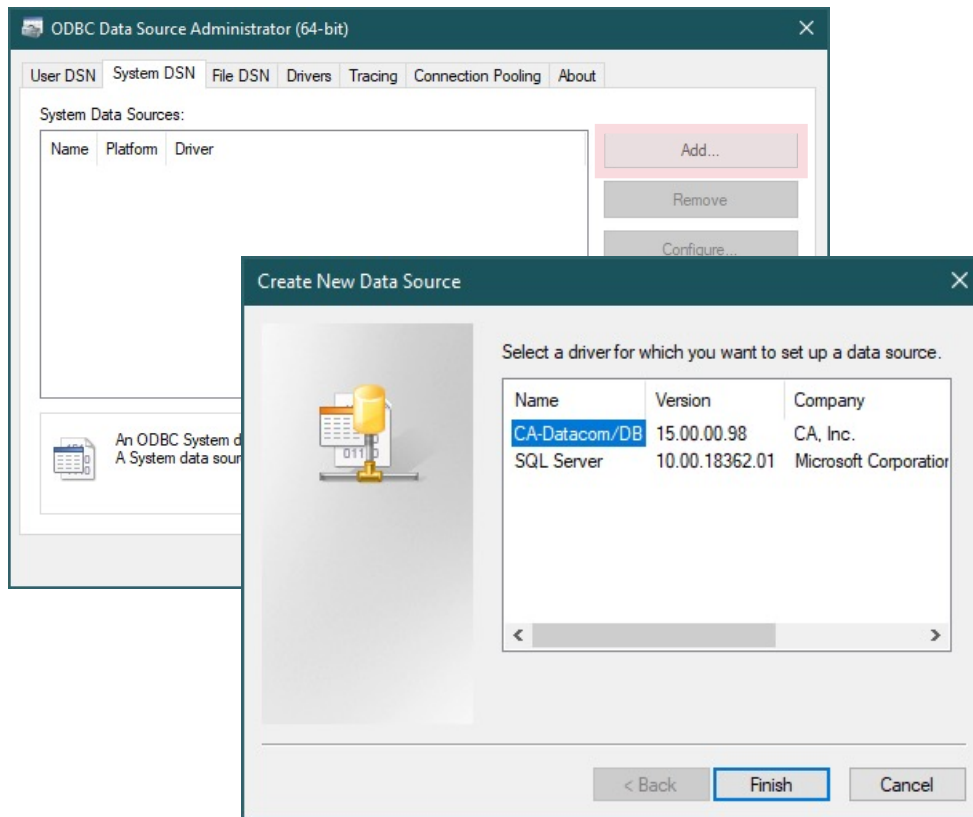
ODBC Data Source Administrator (64-bit)

User DSN | System DSN | File DSN | Drivers | Tracing | Connection Pooling | About

System Data Sources:

| Name | Platform | Driver |
|---|---|---|

Add...

Remove

Configure...

An ODBC System d
A System data sour

Create New Data Source

Select a driver for which you want to set up a data source.

| Name | Version | Company |
|---|---|---|
| CA-Datacom/DB | 15.00.00.98 | CA, Inc. |
| SQL Server | 10.00.18362.01 | Microsoft Corporatior |

< Back

Finish

Cancel